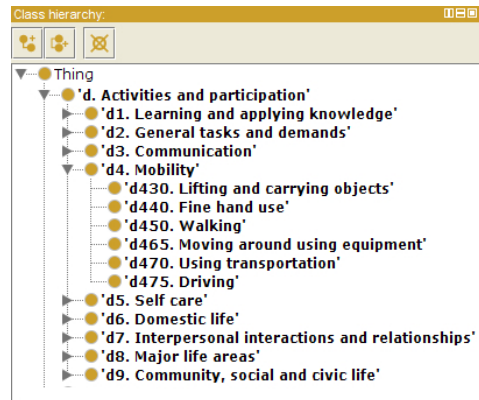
Class hierarchy:

Thing
'd. Activities and participation'
'd1. Learning and applying knowledge'
'd2. General tasks and demands'
'd3. Communication'
'd4. Mobility'
'd430. Lifting and carrying objects'
'd440. Fine hand use'
'd450. Walking'
'd465. Moving around using equipment'
'd470. Using transportation'
'd475. Driving'
'd5. Self care'
'd6. Domestic life'
'd7. Interpersonal interactions and relationships'
'd8. Major life areas'
'd9. Community, social and civic life'